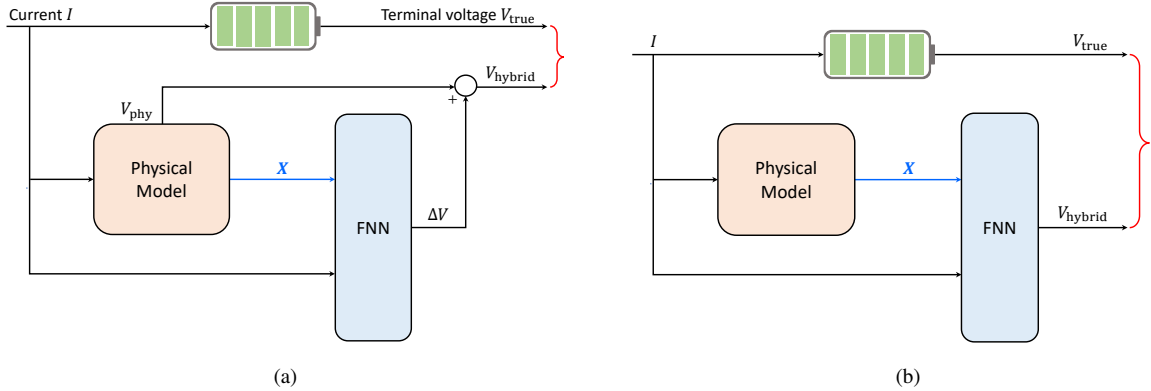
Current $I$

Terminal voltage $V_{\text{true}}$

$V_{\text{hybrid}}$

$V_{\text{phy}}$

+

+

Physical Model

$\boldsymbol{X}$

FNN

$\Delta V$

(a)

$I$

$V_{\text{true}}$

Physical Model

$\boldsymbol{X}$

FNN

$V_{\text{hybrid}}$

(b)